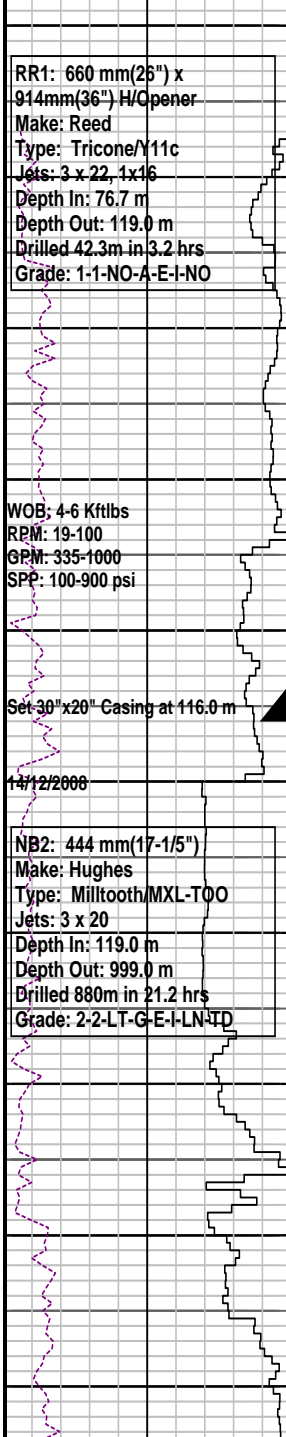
RR1: 660 mm(26") x 914mm(36") H/Opener
Make: Reed
Type: Tricone/Y11c
Jets: 3 x 22, 1x16
Depth In: 76.7 m
Depth Out: 119.0 m
Drilled 42.3m in 3.2 hrs
Grade: 1-1-NO-A-E-I-NO

WOB: 4-6 Kftlbs
RPM: 19-100
GPM: 335-1000
SPP: 100-900 psi

Set 30"x20" Casing at 116.0 m

14/12/2008

NB2: 444 mm(17-1/5")
Make: Hughes
Type: Milltooth/MXL-TOO
Jets: 3 x 20
Depth In: 119.0 m
Depth Out: 999.0 m
Drilled 880m in 21.2 hrs
Grade: 2-2-LT-G-E-I-LN-TD